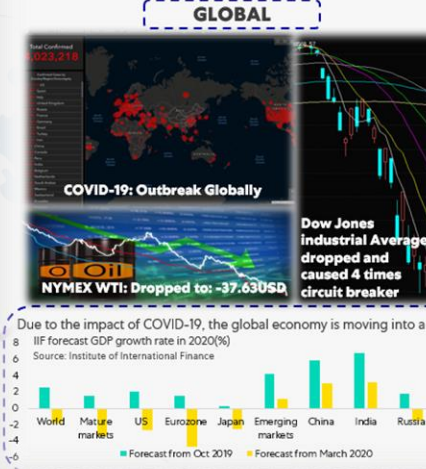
GLOBAL

Total Confirmed
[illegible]3,023,218

COVID-19: Outbreak Globally

Dow Jones industrial Average dropped and caused 4 times circuit breaker

Oil

NYMEX WTI: Dropped to: -37.63USD

Due to the impact of COVID-19, the global economy is moving into a

IIF forecast GDP growth rate in 2020(%)
Source: Institute of International Finance

8
6
4
2
0
-2
-4
-6

World
Mature markets
US
Eurozone
Japan
Emerging markets
China
India
Russia

Forecast from Oct 2019
Forecast from March 2020